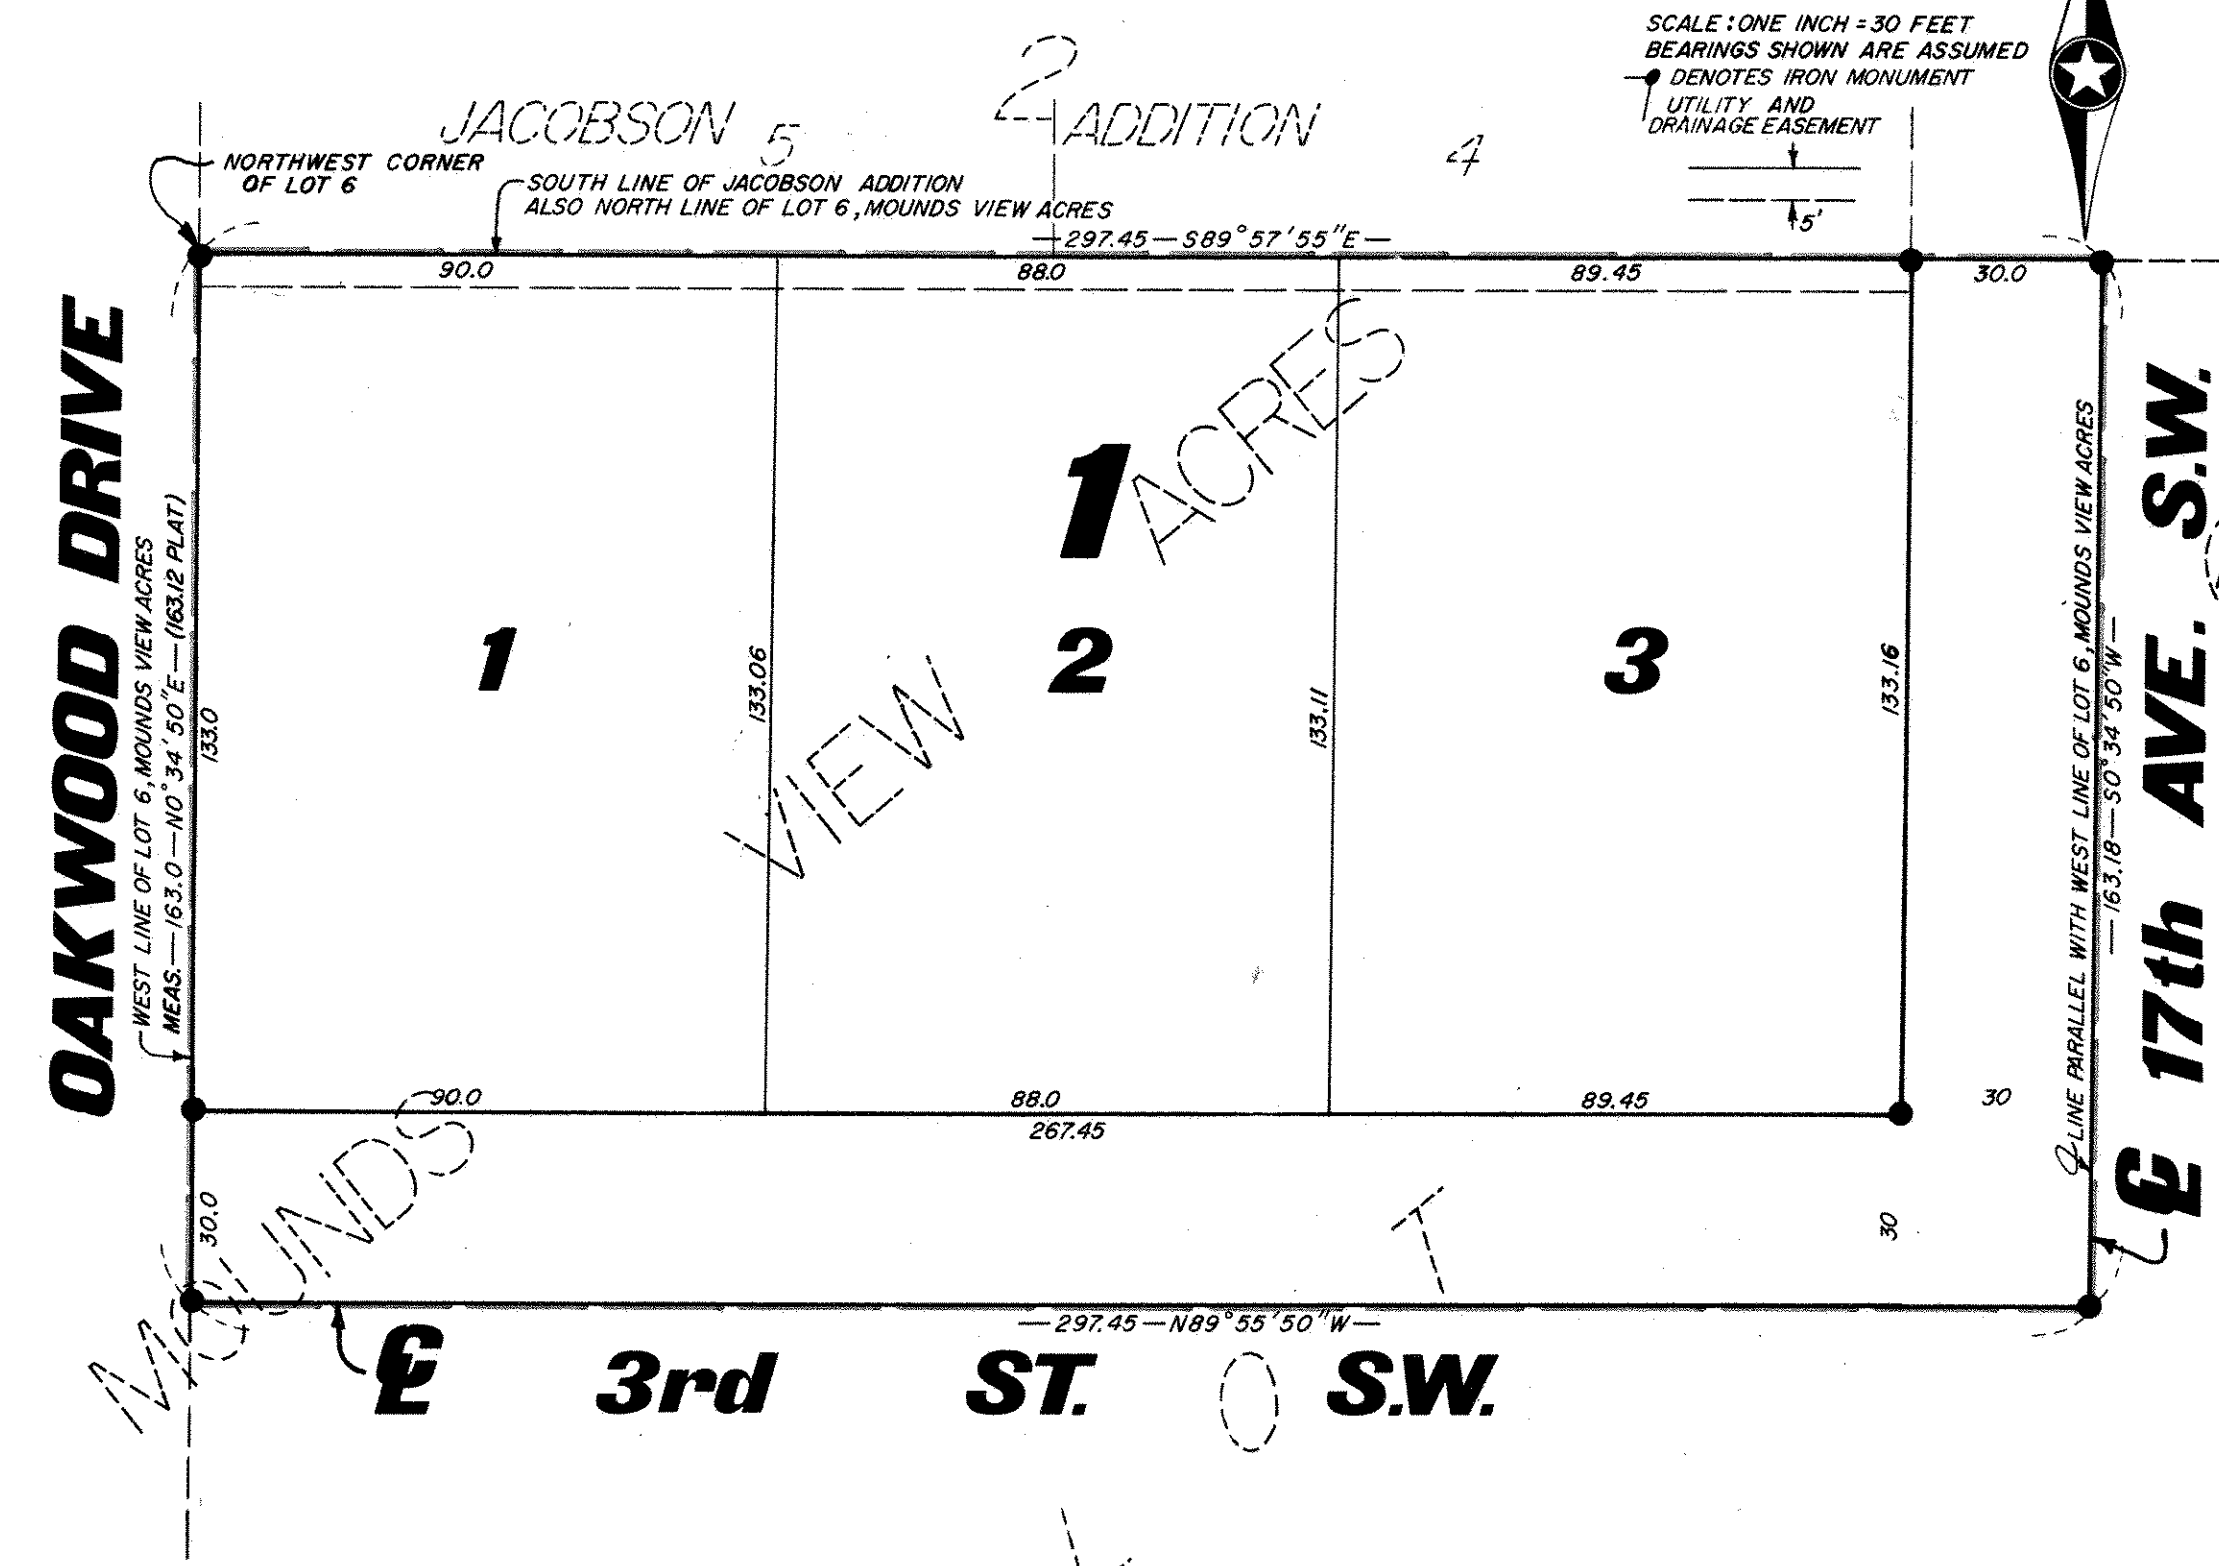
SCALE : ONE INCH = 30 FEET
BEARINGS SHOWN ARE ASSUMED
DENOTES IRON MONUMENT
UTILITY AND DRAINAGE EASEMENT
5'

JACOBSON 5 2 ADDITION 4

NORTHWEST CORNER OF LOT 6

SOUTH LINE OF JACOBSON ADDITION
ALSO NORTH LINE OF LOT 6, MOUNDS VIEW ACRES

—297.45 — S89°57'55"E —

90.0
88.0
89.45
30.0

OAKWOOD DRIVE

WEST LINE OF LOT 6, MOUNDS VIEW ACRES
MEAS. —163.0 — N0°34'50"E — (163.12 PLAT)

133.0

1
133.06
VIEW
2
1
ACRES
133.11
3
133.16

LINE PARALLEL WITH WEST LINE OF LOT 6, MOUNDS VIEW ACRES
—163.18 — S0°34'50"W —

℄ 17th AVE. S.W.

90.0
88.0
267.45
89.45
30

30.0
MOUNDS
30
T

—297.45 — N89°55'50"W —

℄ 3rd ST. S.W.